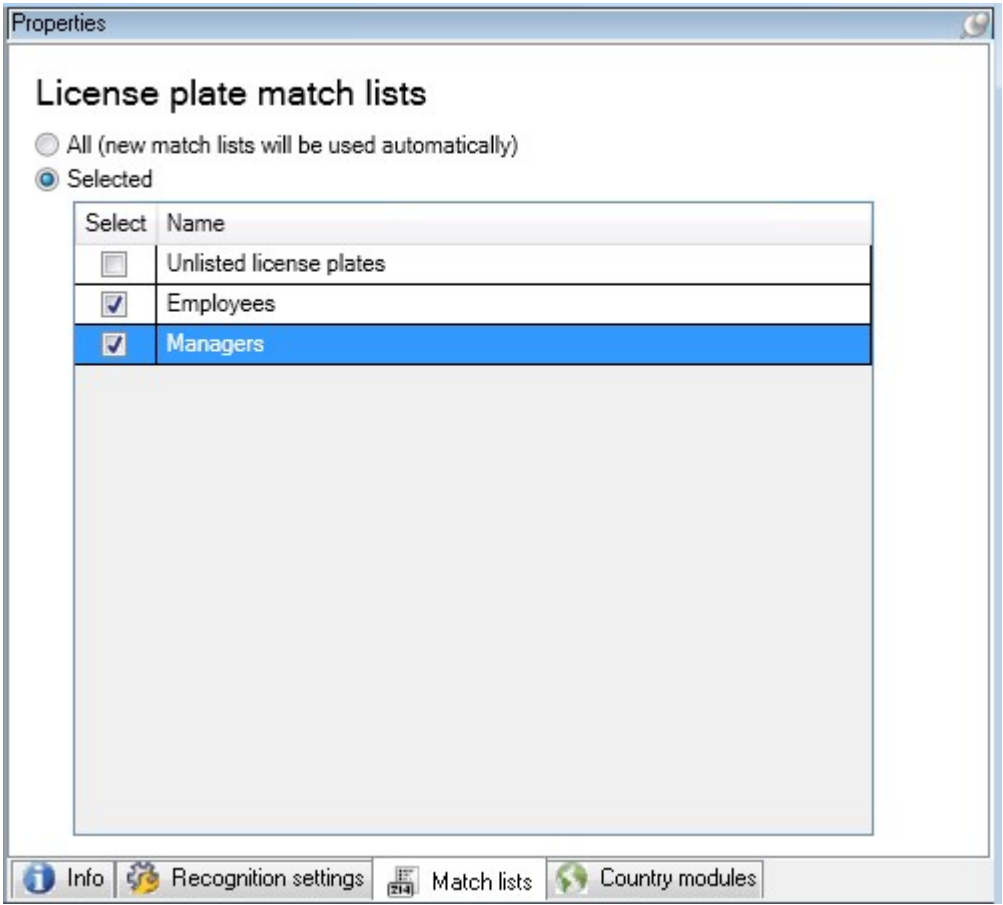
Properties

License plate match lists

All (new match lists will be used automatically)

Selected

| Select | Name |
|---|---|
| ☐ | Unlisted license plates |
| ☑ | Employees |
| ☑ | Managers |

Info Recognition settings Match lists Country modules